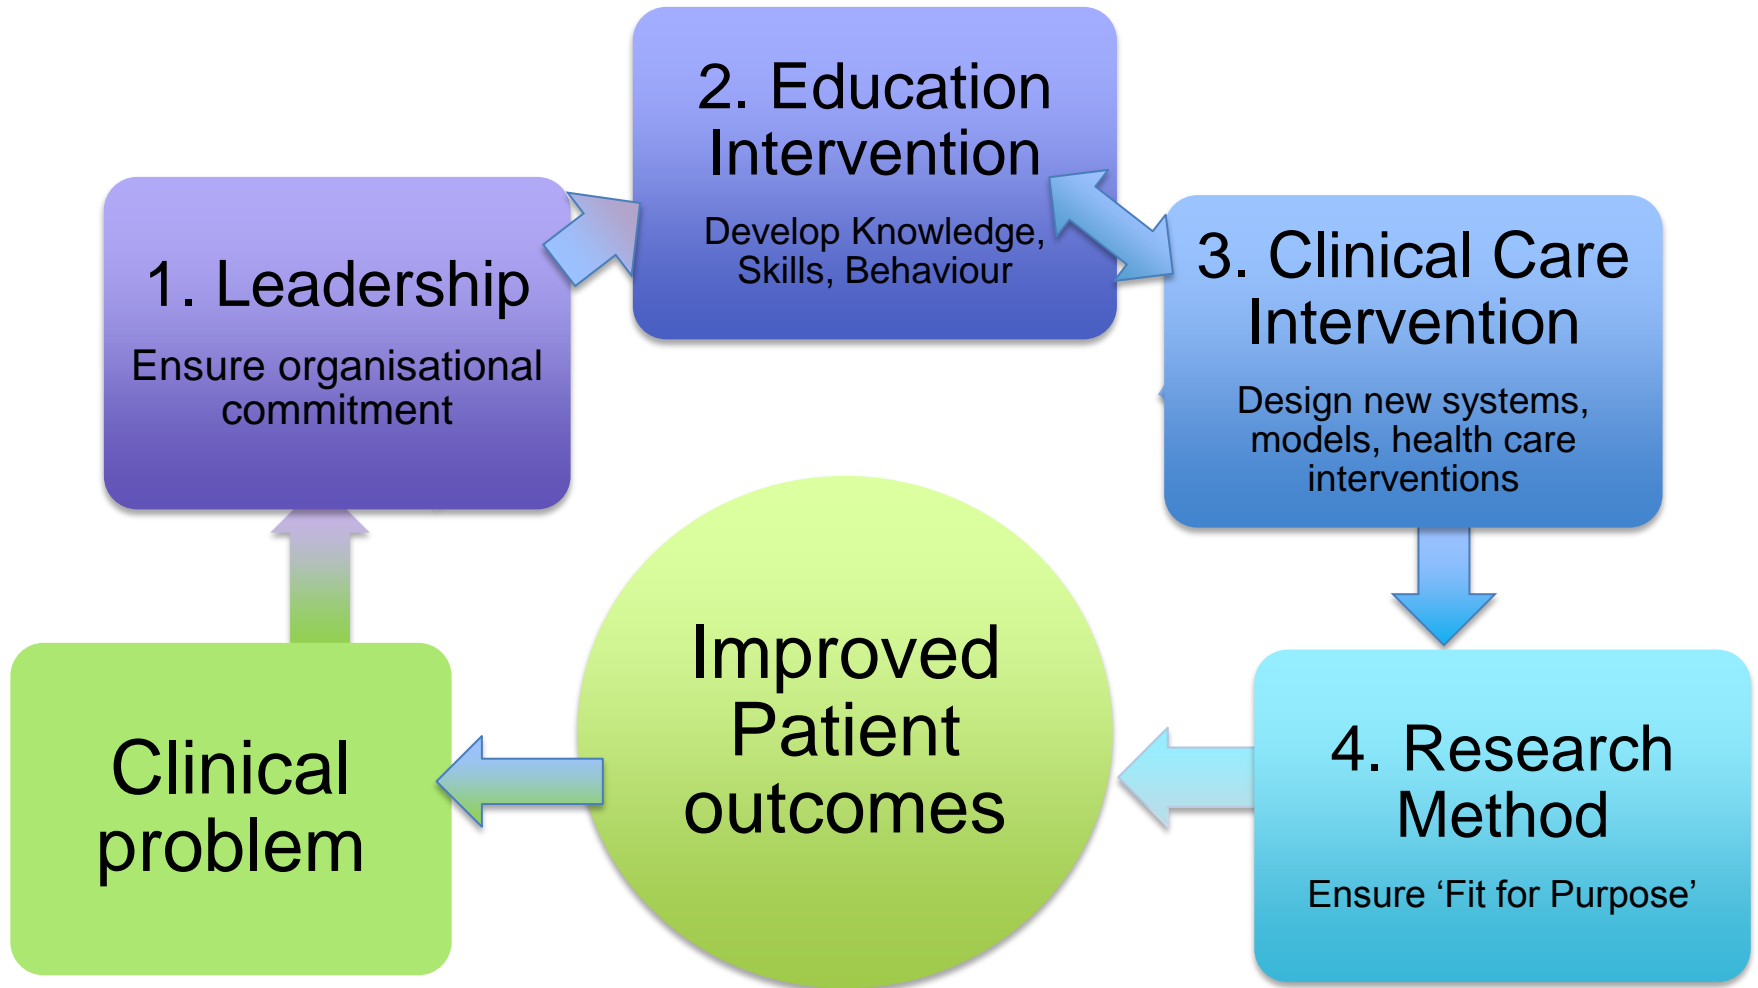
1. Leadership

Ensure organisational commitment

2. Education Intervention

Develop Knowledge, Skills, Behaviour

3. Clinical Care Intervention

Design new systems, models, health care interventions

4. Research Method

Ensure ‘Fit for Purpose’

Improved Patient outcomes

Clinical problem